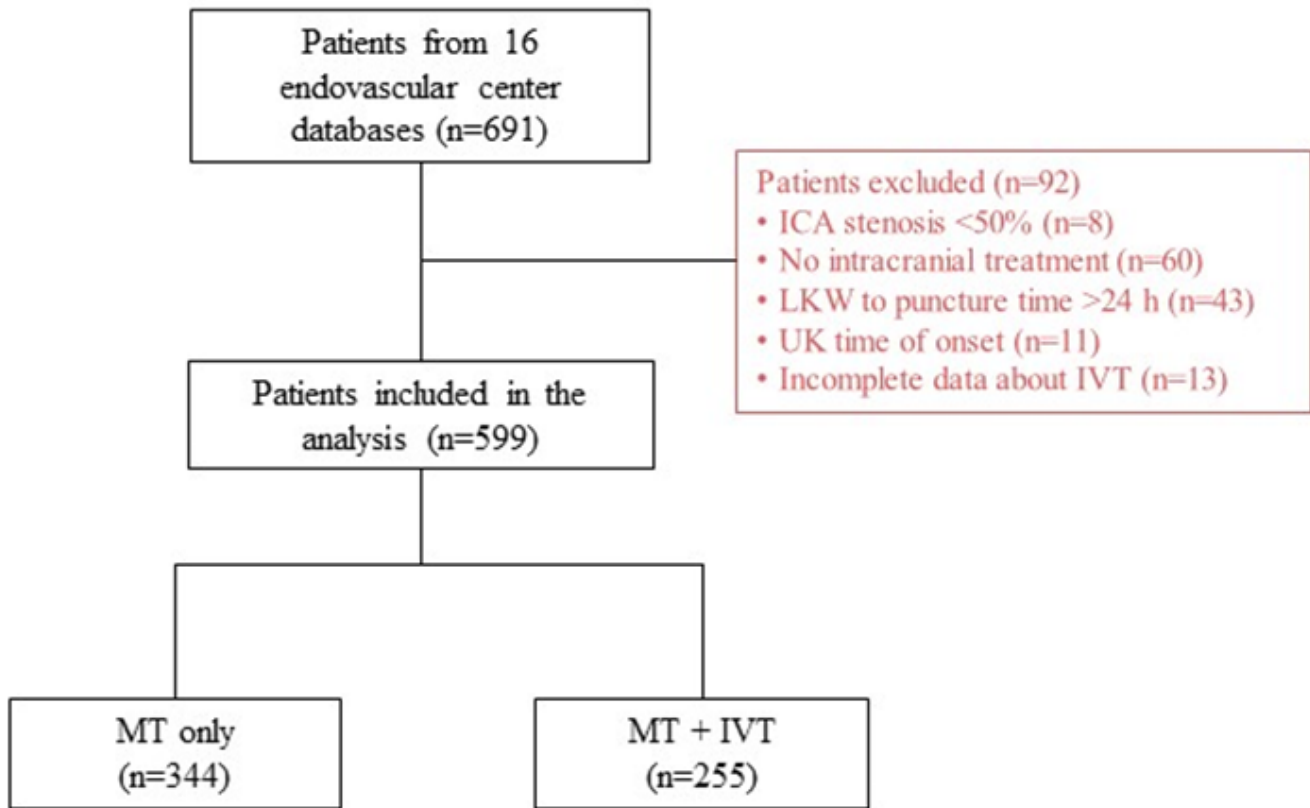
Patients from 16 endovascular center databases (n=691)

Patients excluded (n=92)
• ICA stenosis <50% (n=8)
• No intracranial treatment (n=60)
• LKW to puncture time >24 h (n=43)
• UK time of onset (n=11)
• Incomplete data about IVT (n=13)

Patients included in the analysis (n=599)

MT only (n=344)

MT + IVT (n=255)